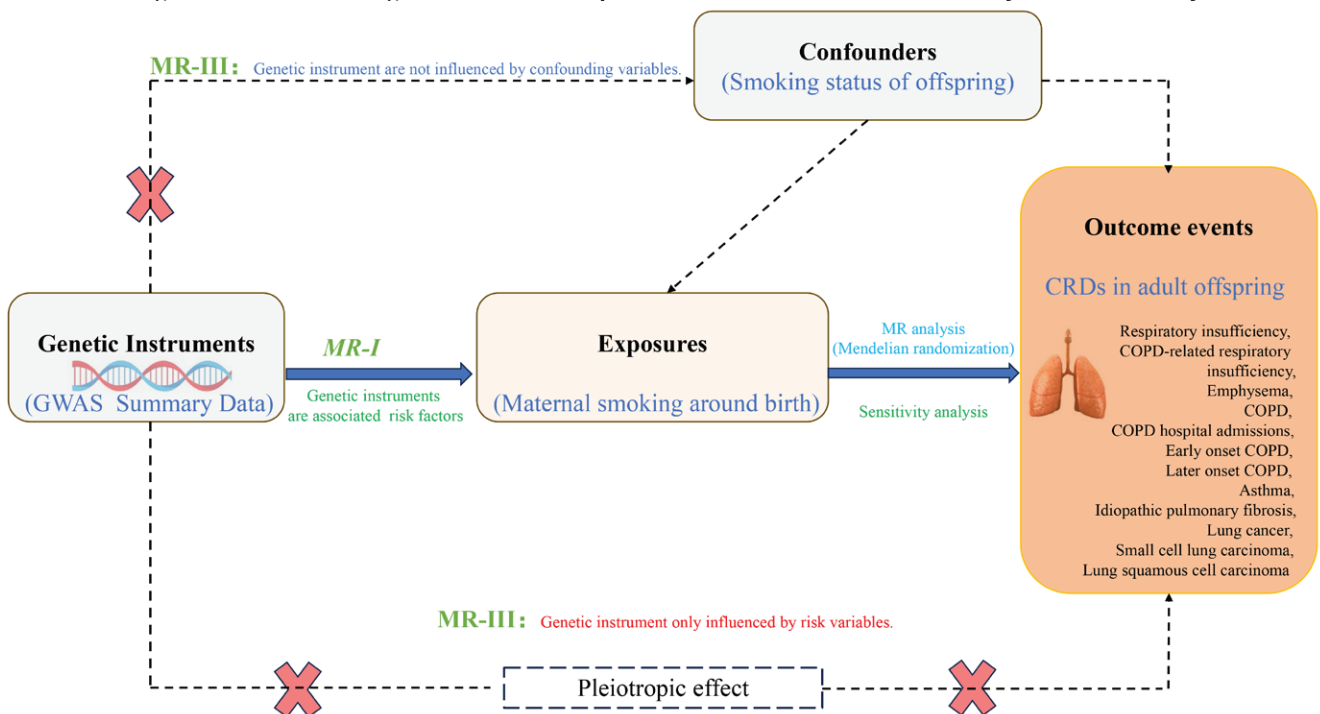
MR-III: Genetic instrument are not influenced by confounding variables.

Confounders
(Smoking status of offspring)

Outcome events
CRDs in adult offspring
Respiratory insufficiency,
COPD-related respiratory insufficiency,
Emphysema,
COPD,
COPD hospital admissions,
Early onset COPD,
Later onset COPD,
Asthma,
Idiopathic pulmonary fibrosis,
Lung cancer,
Small cell lung carcinoma,
Lung squamous cell carcinoma

Genetic Instruments
(GWAS Summary Data)

MR-I
Genetic instruments are associated risk factors

Exposures
(Maternal smoking around birth)

MR analysis
(Mendelian randomization)
Sensitivity analysis

MR-III: Genetic instrument only influenced by risk variables.

Pleiotropic effect